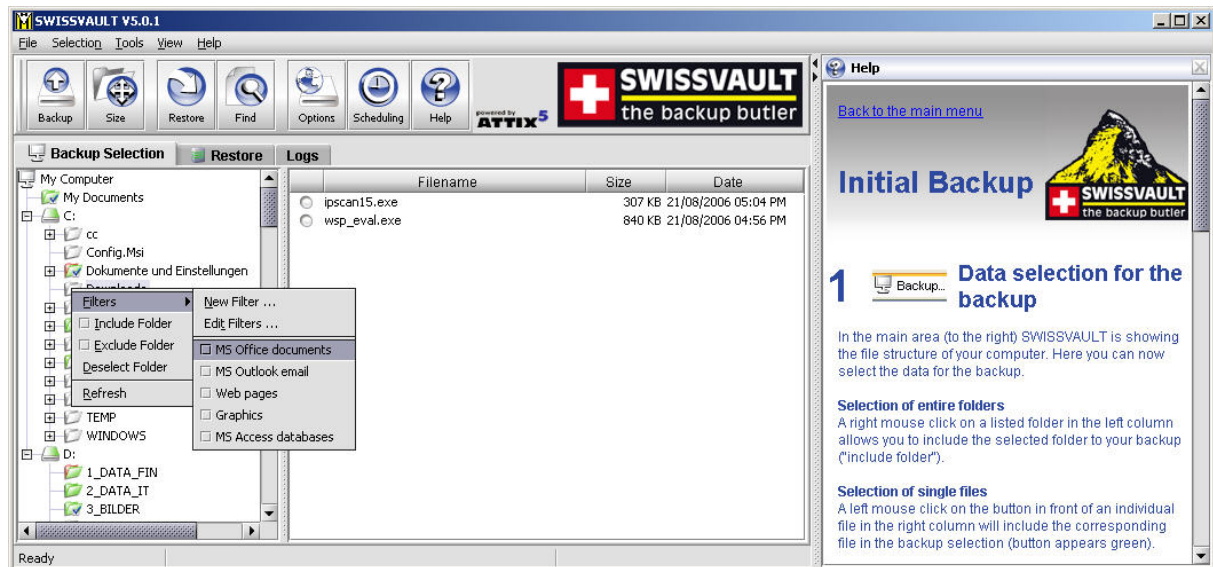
SWISSVAULT V5.0.1

File Selection Tools View Help

Backup Size Restore Find Options Scheduling Help

powered by ATTIX5

SWISSVAULT the backup butler

Backup Selection Restore Logs

My Computer
My Documents
C:
cc
Config.Msi
Dokumente und Einstellungen
Downloads
TEMP
WINDOWS
D:
1_DATA_FIN
2_DATA_IT
3_BILDER

Filters
Include Folder
Exclude Folder
Deselect Folder
Refresh

New Filter ...
Edit Filters ...
MS Office documents
MS Outlook email
Web pages
Graphics
MS Access databases

| | Filename | Size | Date |
|---|---|---|---|
| | ipscan15.exe | 307 KB | 21/08/2006 05:04 PM |
| | wsp_eval.exe | 840 KB | 21/08/2006 04:56 PM |

Ready

Help

Back to the main menu

Initial Backup

SWISSVAULT the backup butler

1 Backup... Data selection for the backup

In the main area (to the right) SWISSVAULT is showing the file structure of your computer. Here you can now select the data for the backup.

Selection of entire folders
A right mouse click on a listed folder in the left column allows you to include the selected folder to your backup ("include folder").

Selection of single files
A left mouse click on the button in front of an individual file in the right column will include the corresponding file in the backup selection (button appears green).